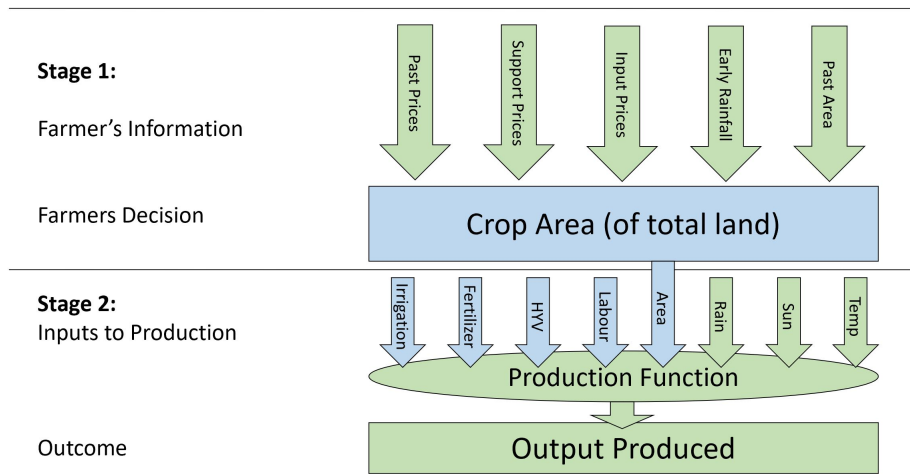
Stage 1:

Farmer's Information

Past Prices

Support Prices

Input Prices

Early Rainfall

Past Area

Farmers Decision

Crop Area (of total land)

Stage 2:
Inputs to Production

Irrigation

Fertilizer

HYV

Labour

Area

Rain

Sun

Temp

Production Function

Outcome

Output Produced